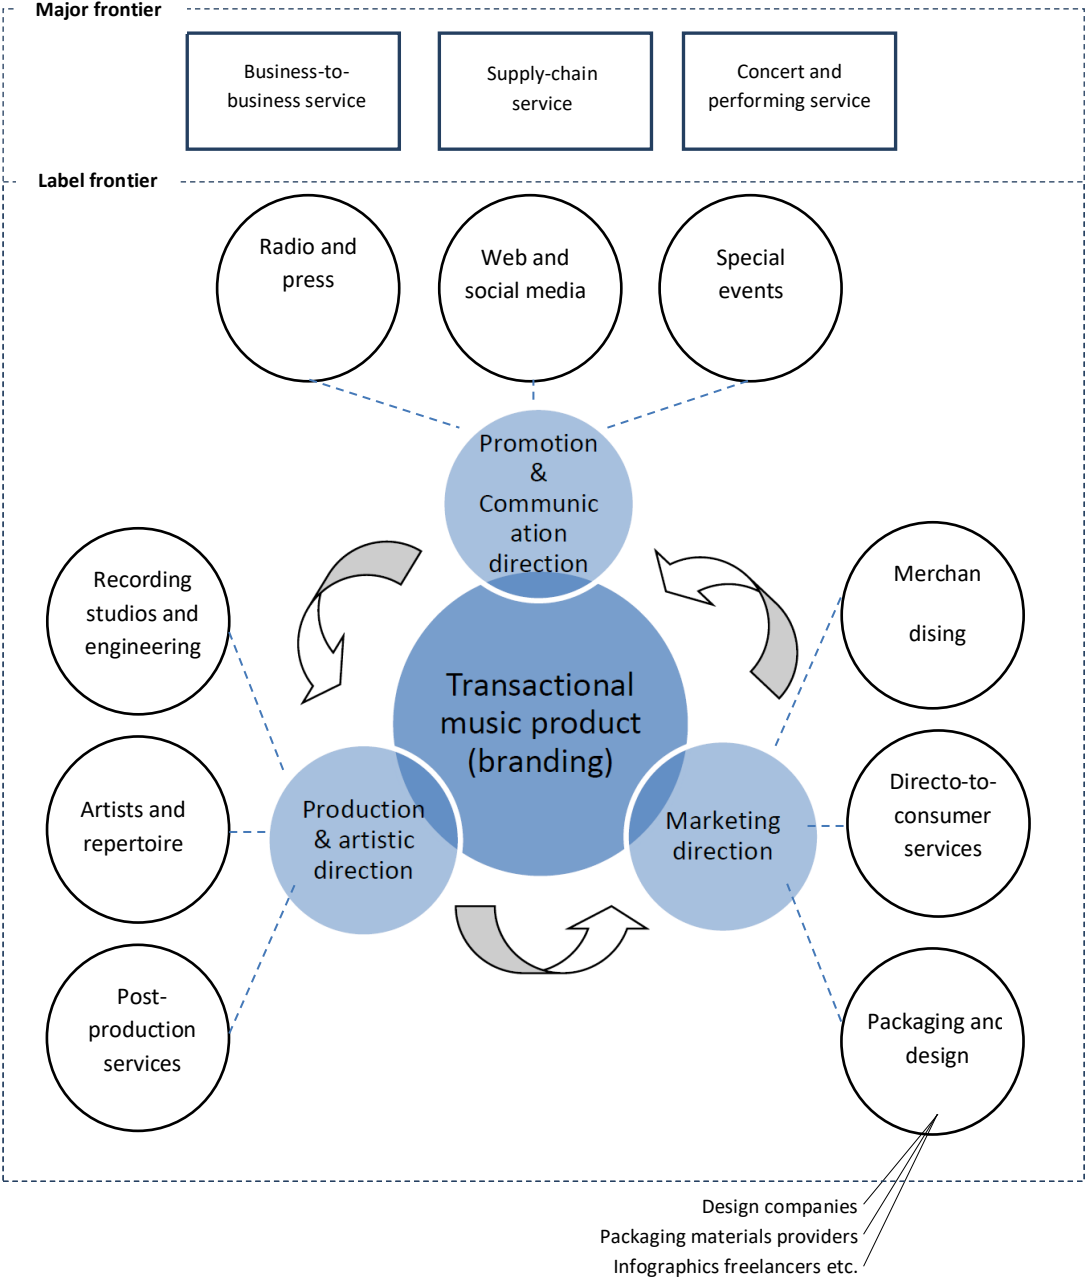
Major frontier

Business-to-business service

Supply-chain service

Concert and performing service

Label frontier

Radio and press

Web and social media

Special events

Promotion & Communic ation direction

Recording studios and engineering

Merchan dising

Transactional music product (branding)

Artists and repertoire

Production & artistic direction

Marketing direction

Directo-to-consumer services

Post-production services

Packaging anc design

Design companies
Packaging materials providers
Infographics freelancers etc.